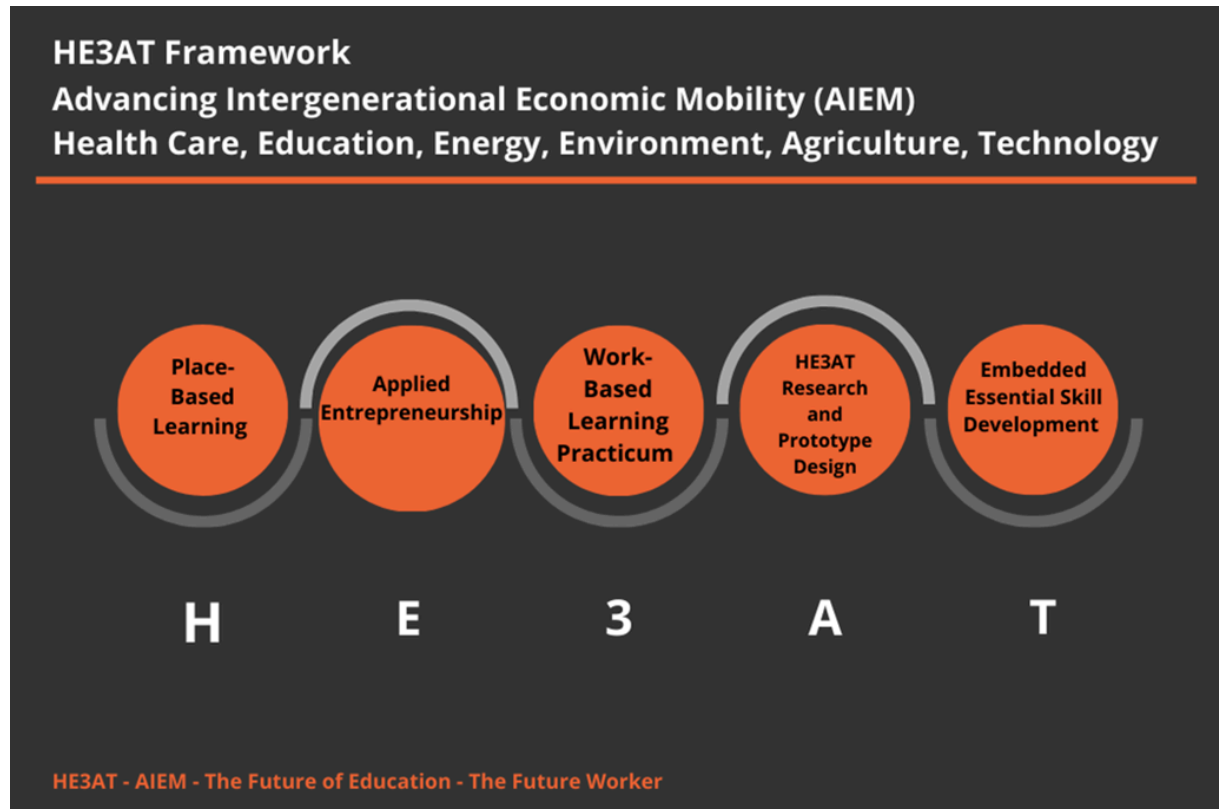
HE3AT Framework
Advancing Intergenerational Economic Mobility (AIEM)
Health Care, Education, Energy, Environment, Agriculture, Technology

Place-Based Learning

Applied Entrepreneurship

Work-Based Learning Practicum

HE3AT Research and Prototype Design

Embedded Essential Skill Development

H

E

3

A

T

HE3AT - AIEM - The Future of Education - The Future Worker